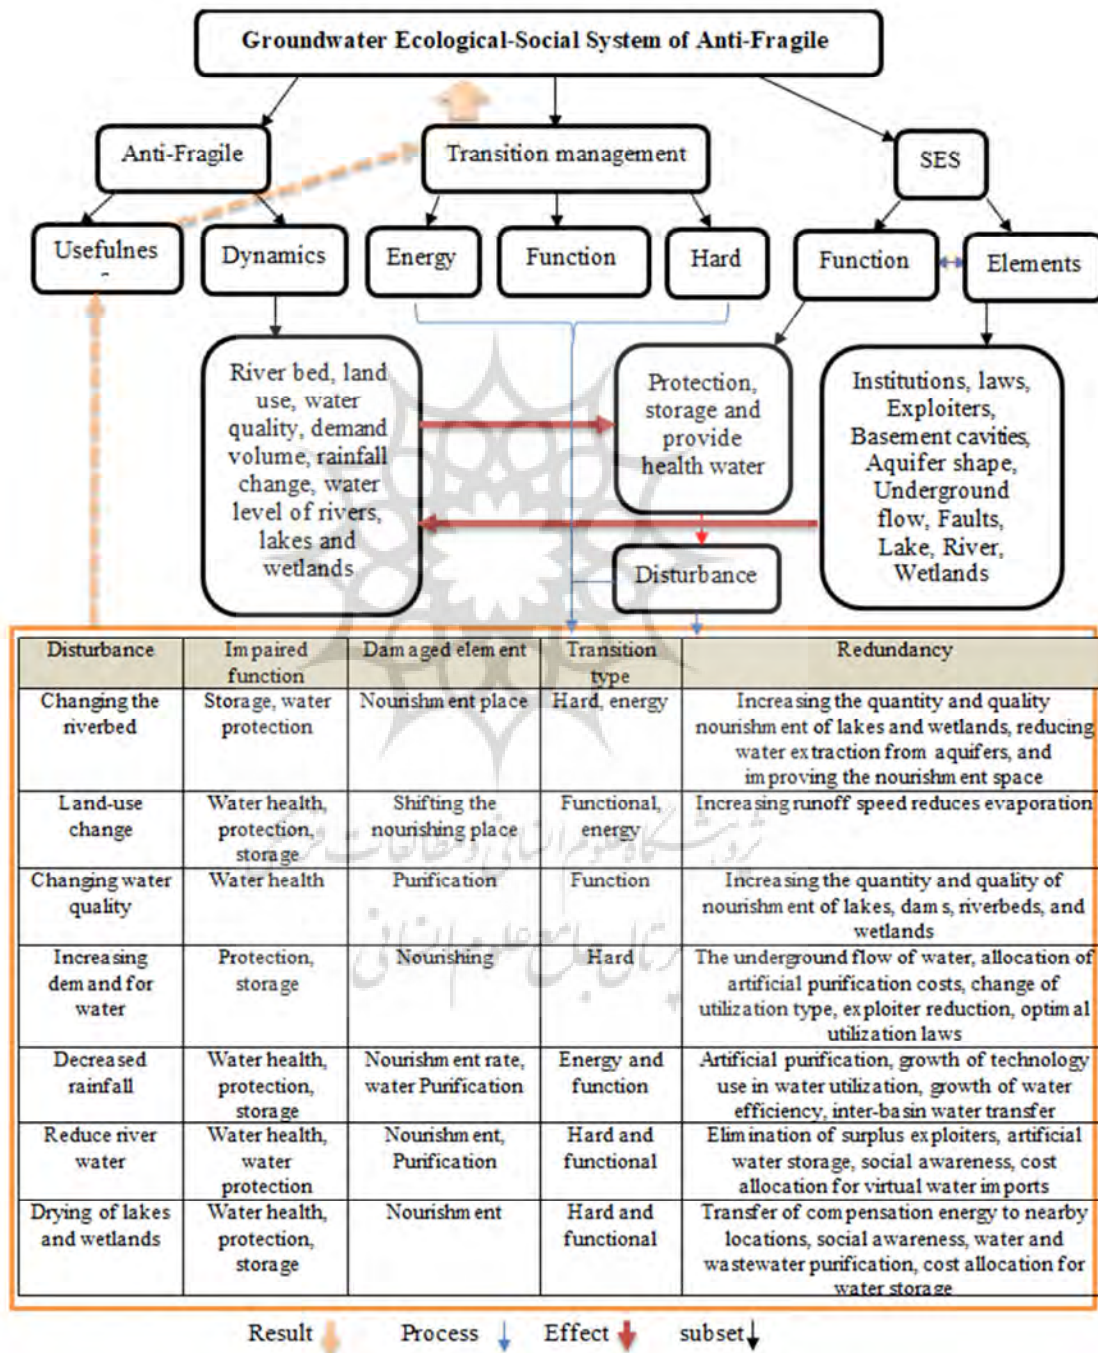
Groundwater Ecological-Social System of Anti-Fragile

Anti-Fragile

Transition management

SES

Usefulnes

Dynamics

Energy

Function

Hard

Function

Elements

River bed, land use, water quality, demand volume, rainfall change, water level of rivers, lakes and wetlands

Protection, storage and provide health water

Institutions, laws, Exploiters, Basement cavities, Aquifer shape, Underground flow, Faults, Lake, River, Wetlands

Disturbance

| Disturbance | Impaired function | Damaged element | Transition type | Redundancy |
|---|---|---|---|---|
| Changing the riverbed | Storage, water protection | Nourishment place | Hard, energy | Increasing the quantity and quality nourishment of lakes and wetlands, reducing water extraction from aquifers, and improving the nourishment space |
| Land-use change | Water health, protection, storage | Shifting the nourishing place | Functional, energy | Increasing runoff speed reduces evaporation |
| Changing water quality | Water health | Purification | Function | Increasing the quantity and quality of nourishment of lakes, dams, riverbeds, and wetlands |
| Increasing demand for water | Protection, storage | Nourishing | Hard | The underground flow of water, allocation of artificial purification costs, change of utilization type, exploiter reduction, optimal utilization laws |
| Decreased rainfall | Water health, protection, storage | Nourishment rate, water Purification | Energy and function | Artificial purification, growth of technology use in water utilization, growth of water efficiency, inter-basin water transfer |
| Reduce river water | Water health, water protection | Nourishment, Purification | Hard and functional | Elimination of surplus exploiters, artificial water storage, social awareness, cost allocation for virtual water imports |
| Drying of lakes and wetlands | Water health, protection, storage | Nourishment | Hard and functional | Transfer of compensation energy to nearby locations, social awareness, water and wastewater purification, cost allocation for water storage |

Result Process Effect subset